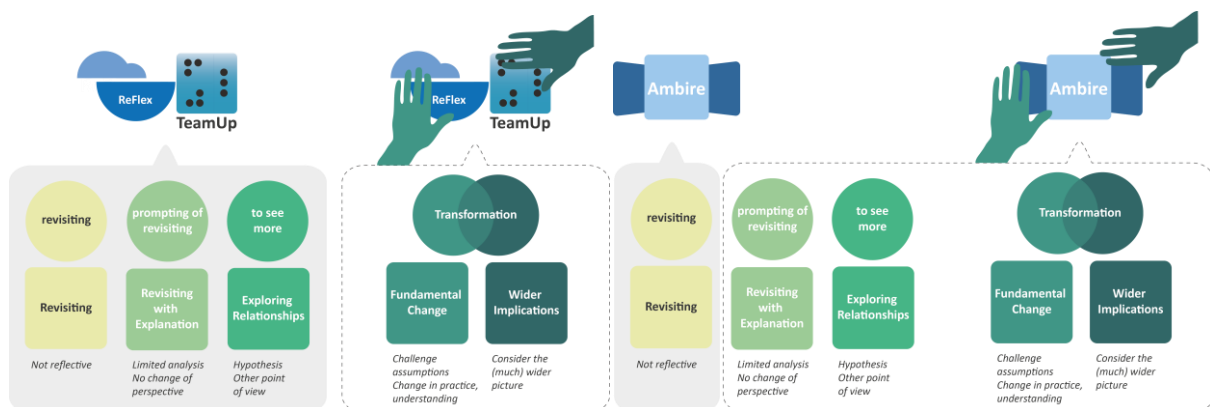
ReFlex

TeamUp

revisiting

prompting of revisiting

to see more

Revisiting

Revisiting with Explanation

Exploring Relationships

Not reflective

Limited analysis
No change of perspective

Hypothesis
Other point of view

ReFlex

TeamUp

Transformation

Fundamental Change

Wider Implications

Challenge assumptions
Change in practice, understanding

Consider the (much) wider picture

Ambire

revisiting

Revisiting

Not reflective

prompting of revisiting

to see more

Revisiting with Explanation

Exploring Relationships

Limited analysis
No change of perspective

Hypothesis
Other point of view

Ambire

Transformation

Fundamental Change

Wider Implications

Challenge assumptions
Change in practice, understanding

Consider the (much) wider picture